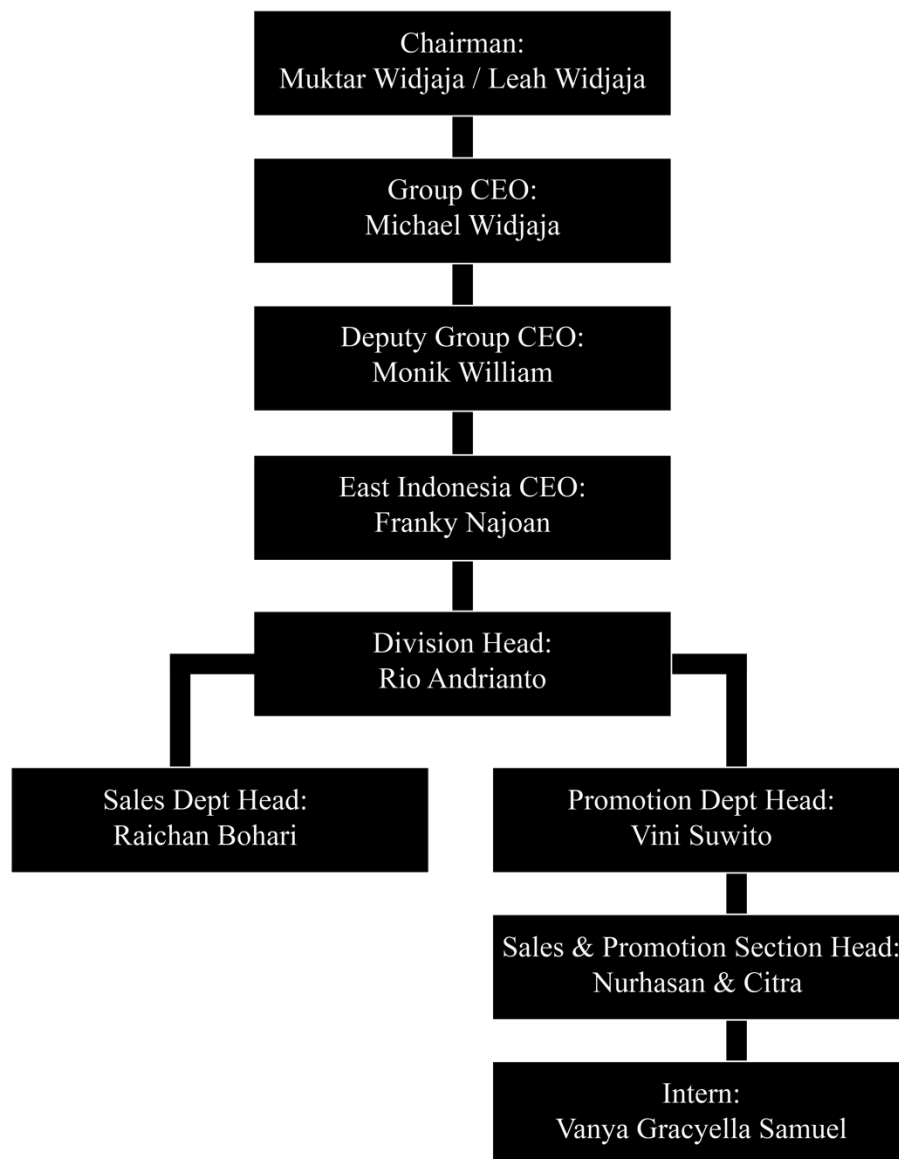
Chairman:
Muktar Widjaja / Leah Widjaja

Group CEO:
Michael Widjaja

Deputy Group CEO:
Monik William

East Indonesia CEO:
Franky Najoan

Division Head:
Rio Andrianto

Sales Dept Head:
Raichan Bohari

Promotion Dept Head:
Vini Suwito

Sales & Promotion Section Head:
Nurhasan & Citra

Intern:
Vanya Gracyella Samuel